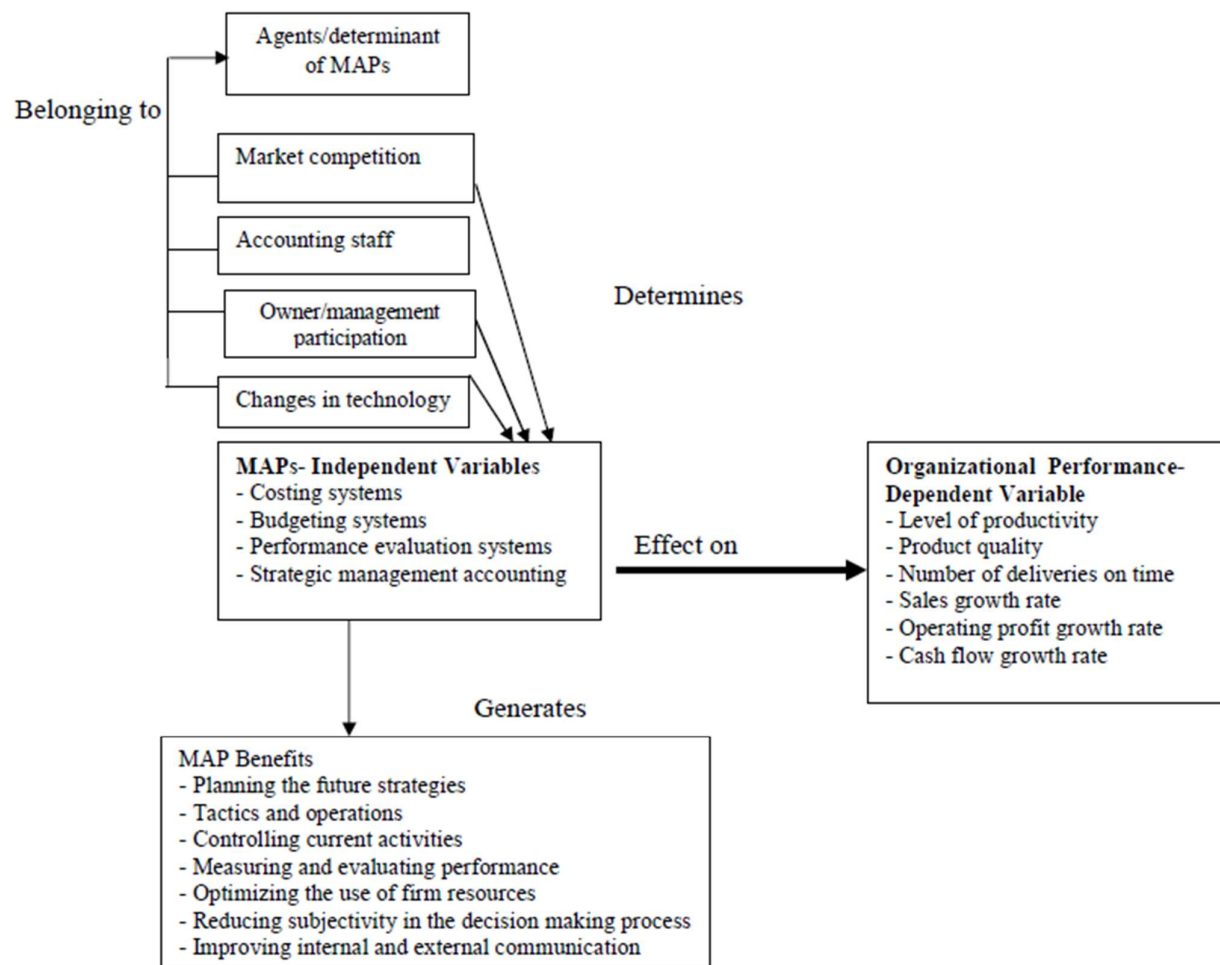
Belonging to

Agents/determinant of MAPs

Market competition

Accounting staff

Owner/management participation

Changes in technology

Determines

MAPs- Independent Variables
- Costing systems
- Budgeting systems
- Performance evaluation systems
- Strategic management accounting

Effect on

Organizational Performance- Dependent Variable
- Level of productivity
- Product quality
- Number of deliveries on time
- Sales growth rate
- Operating profit growth rate
- Cash flow growth rate

Generates

MAP Benefits
- Planning the future strategies
- Tactics and operations
- Controlling current activities
- Measuring and evaluating performance
- Optimizing the use of firm resources
- Reducing subjectivity in the decision making process
- Improving internal and external communication